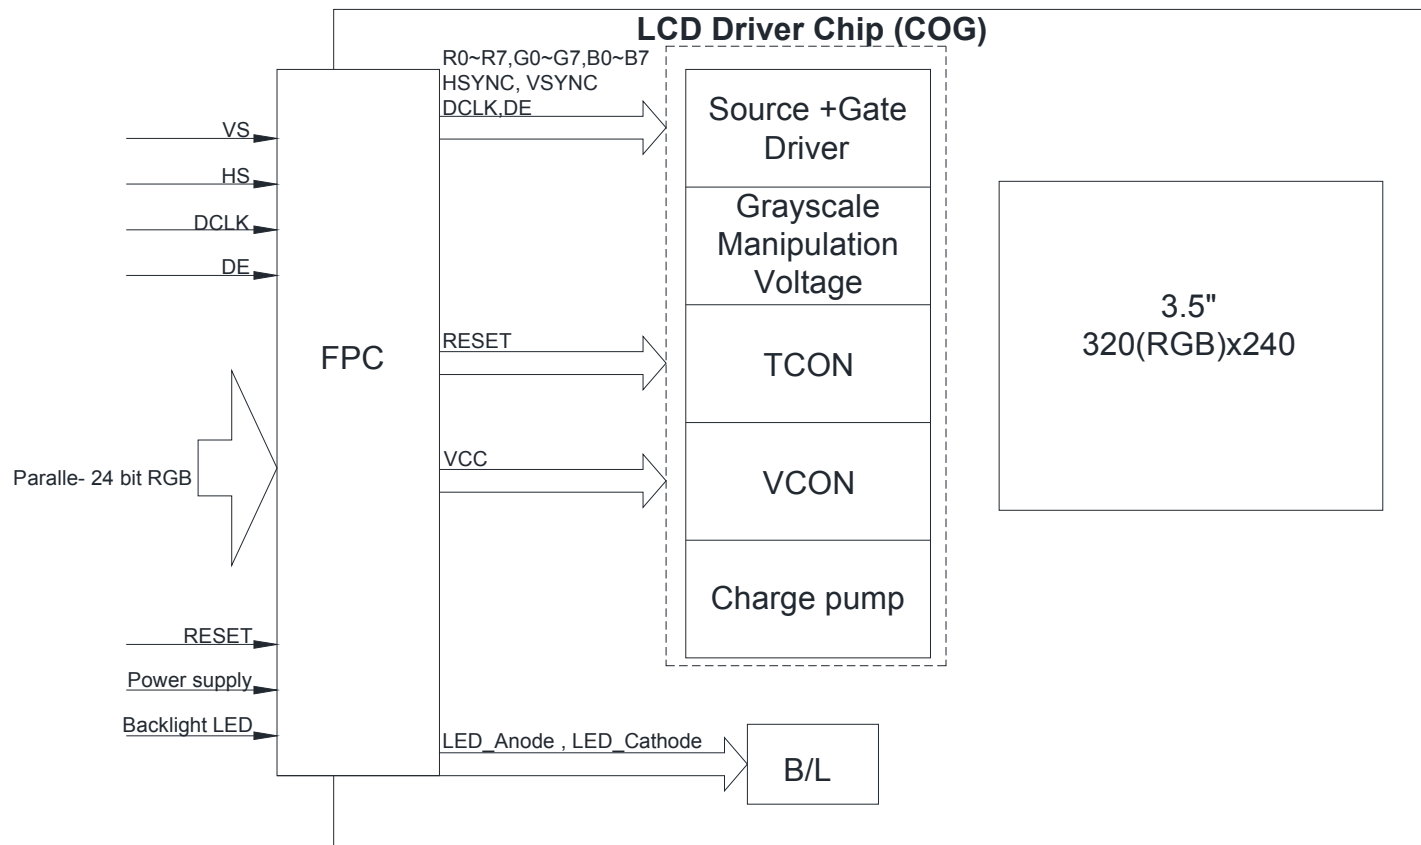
LCD Driver Chip (COG)

VS
HS
DCLK
DE
Paralle- 24 bit RGB
RESET
Power supply
Backlight LED

FPC

R0~R7,G0~G7,B0~B7
HSYNC, VSYNC
DCLK,DE

RESET

VCC

LED_Anode , LED_Cathode

Source +Gate Driver

Grayscale Manipulation Voltage

TCON

VCON

Charge pump

3.5"
320(RGB)x240

B/L